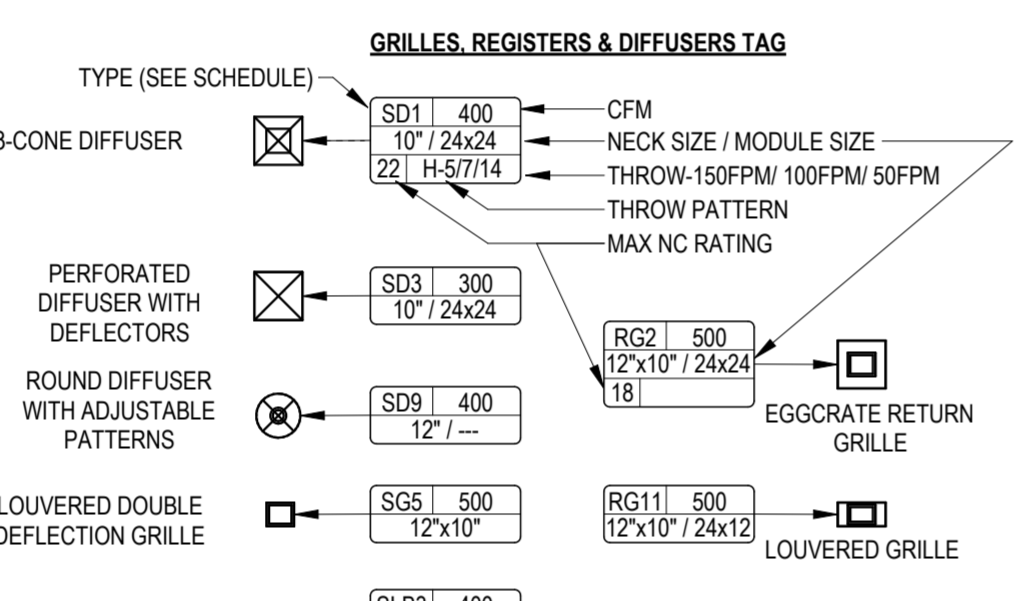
GRILLES, REGISTERS & DIFFUSERS TAG

TYPE (SEE SCHEDULE)

3-CONE DIFFUSER

| SD1 | 400 |
|---|---|
| 10" / 24x24 | |
| 22 | H-5/7/14 |

CFM
NECK SIZE / MODULE SIZE
THROW-150FPM/ 100FPM/ 50FPM
THROW PATTERN
MAX NC RATING

PERFORATED DIFFUSER WITH DEFLECTORS

| SD3 | 300 |
|---|---|
| 10" / 24x24 | |

| RG2 | 500 |
|---|---|
| 12"x10" / 24x24 | |
| 18 | |

EGGCRATE RETURN GRILLE

ROUND DIFFUSER WITH ADJUSTABLE PATTERNS

| SD9 | 400 |
|---|---|
| 12" / --- | |

LOUVERED DOUBLE DEFLECTION GRILLE

| SG5 | 500 |
|---|---|
| 12"x10" | |

| RG11 | 500 |
|---|---|
| 12"x10" / 24x12 | |

LOUVERED GRILLE

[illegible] 400